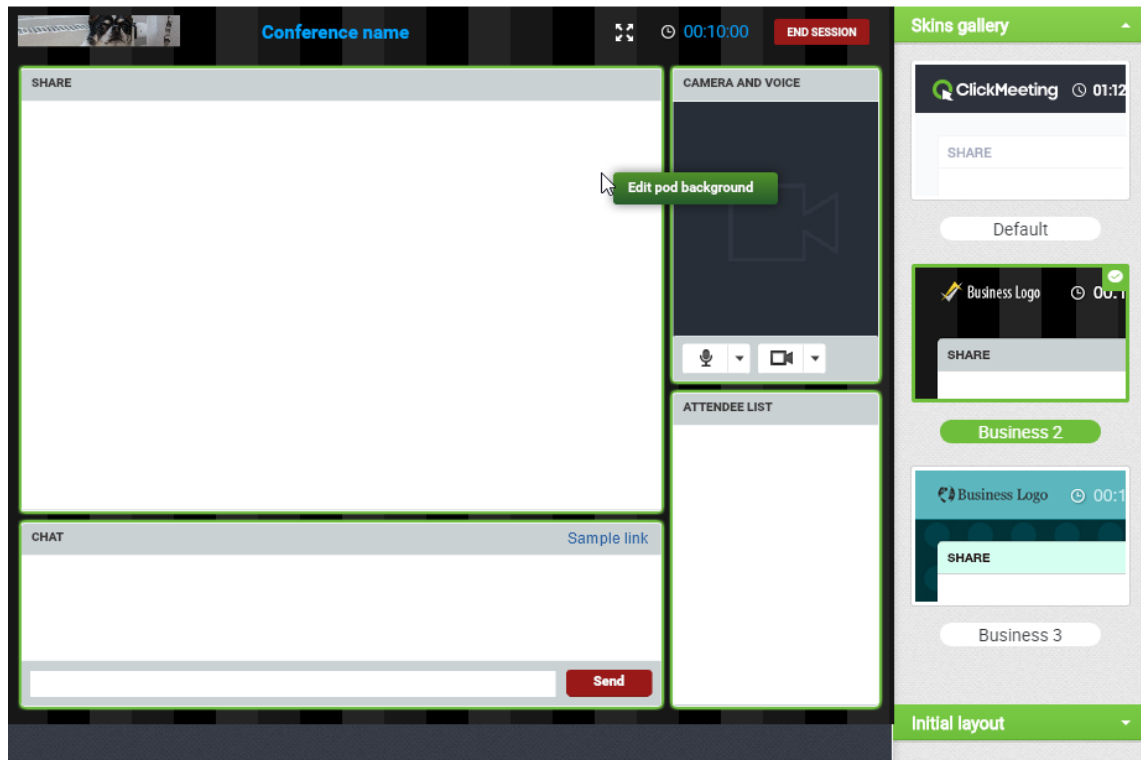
Conference name

00:10:00

END SESSION

SHARE

Edit pod background

CAMERA AND VOICE

ATTENDEE LIST

CHAT

Sample link

Send

Skins gallery

ClickMeeting 01:12

SHARE

Default

Business Logo 00:1

SHARE

Business 2

Business Logo 00:1

SHARE

Business 3

Initial layout